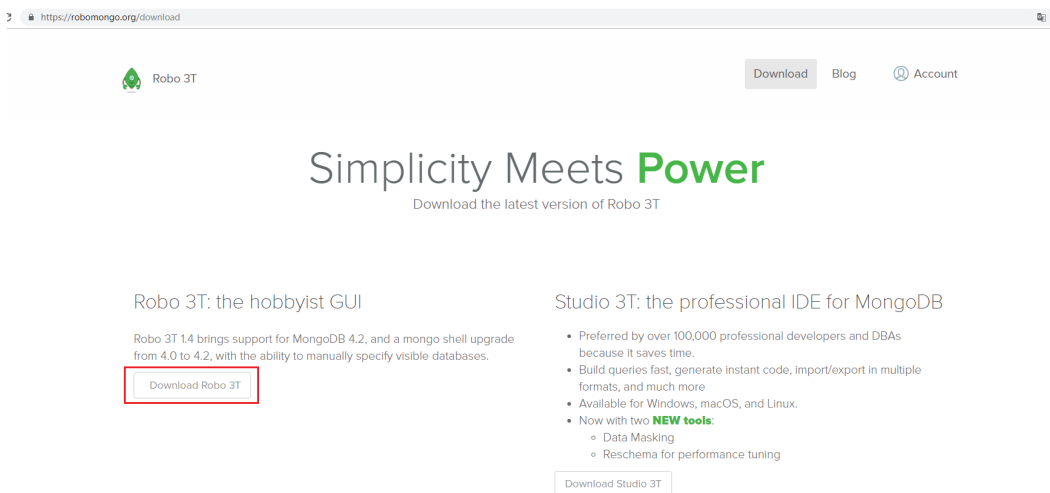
https://robomongo.org/download

Robo 3T

Download Blog Account

Simplicity Meets **Power**

Download the latest version of Robo 3T

Robo 3T: the hobbyist GUI

Robo 3T 1.4 brings support for MongoDB 4.2, and a mongo shell upgrade from 4.0 to 4.2, with the ability to manually specify visible databases.

Download Robo 3T

Studio 3T: the professional IDE for MongoDB

- Preferred by over 100,000 professional developers and DBAs because it saves time.
- Build queries fast, generate instant code, import/export in multiple formats, and much more
- Available for Windows, macOS, and Linux.
- Now with two **NEW tools**:
  - Data Masking
  - Reschema for performance tuning

Download Studio 3T